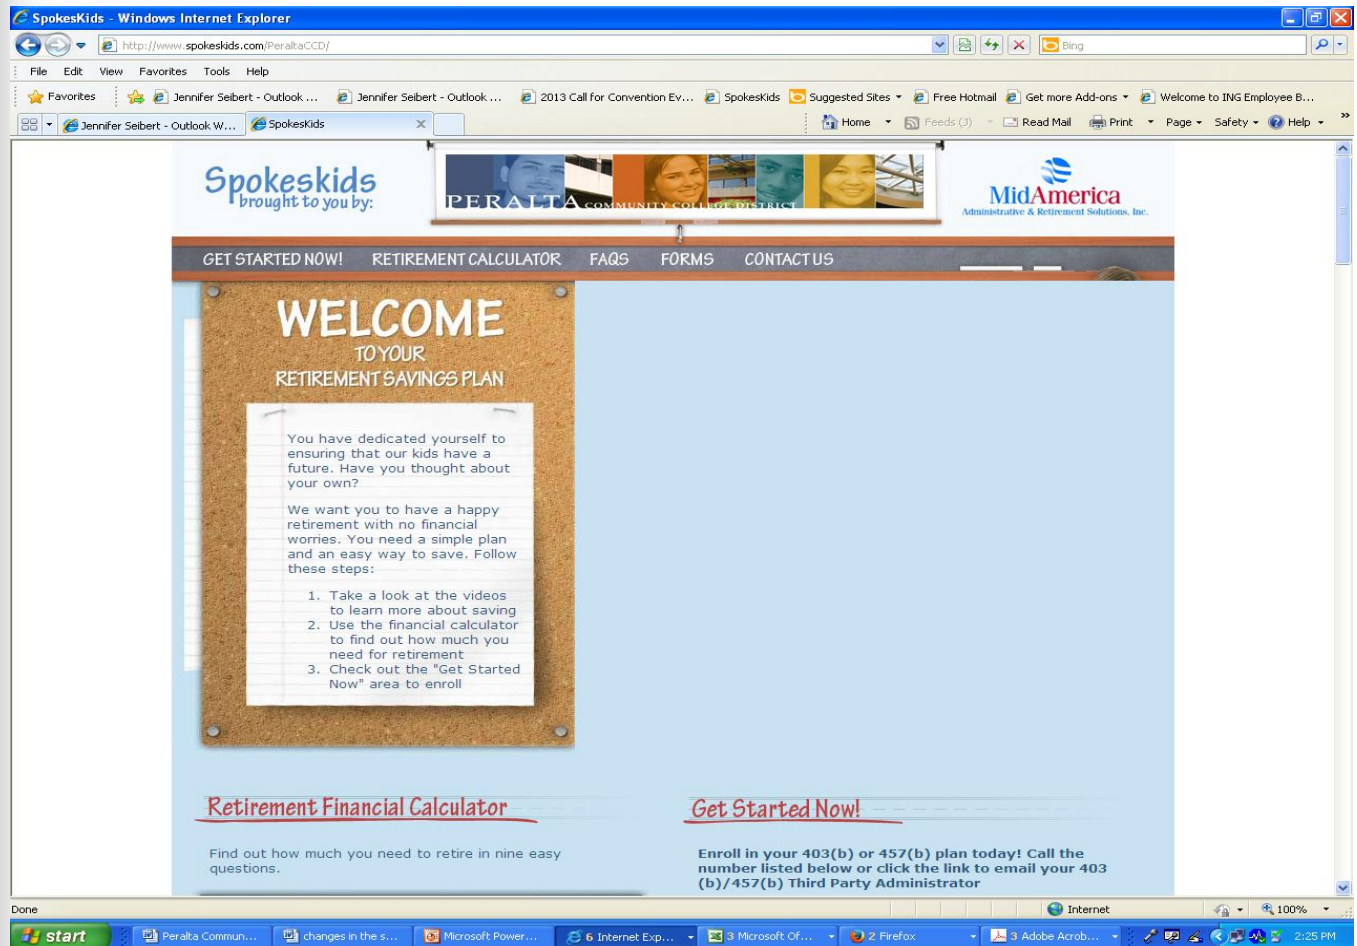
SpokesKids - Windows Internet Explorer

http://www.spokeskids.com/PeraltaCCD/

Bing

File Edit View Favorites Tools Help

Favorites | Jennifer Seibert - Outlook ... | Jennifer Seibert - Outlook ... | 2013 Call for Convention Ev... | SpokesKids | Suggested Sites | Free Hotmail | Get more Add-ons | Welcome to ING Employee B...

Jennifer Seibert - Outlook W... | SpokesKids

Home | Feeds (3) | Read Mail | Print | Page | Safety | Help

Spokeskids brought to you by:

PERALTA COMMUNITY COLLEGE DISTRICT

MidAmerica Administrative & Retirement Solutions, Inc.

GET STARTED NOW! RETIREMENT CALCULATOR FAQS FORMS CONTACT US

WELCOME TO YOUR RETIREMENT SAVINGS PLAN

You have dedicated yourself to ensuring that our kids have a future. Have you thought about your own?

We want you to have a happy retirement with no financial worries. You need a simple plan and an easy way to save. Follow these steps:

1. Take a look at the videos to learn more about saving
2. Use the financial calculator to find out how much you need for retirement
3. Check out the "Get Started Now" area to enroll

Retirement Financial Calculator

Find out how much you need to retire in nine easy questions.

Get Started Now!

Enroll in your 403(b) or 457(b) plan today! Call the number listed below or click the link to email your 403 (b)/457(b) Third Party Administrator

Done | Internet | 100%

start | Peralta Commun... | changes in the s... | Microsoft Power... | 6 Internet Exp... | 3 Microsoft Of... | 2 Firefox | 3 Adobe Acrob... | 2:25 PM